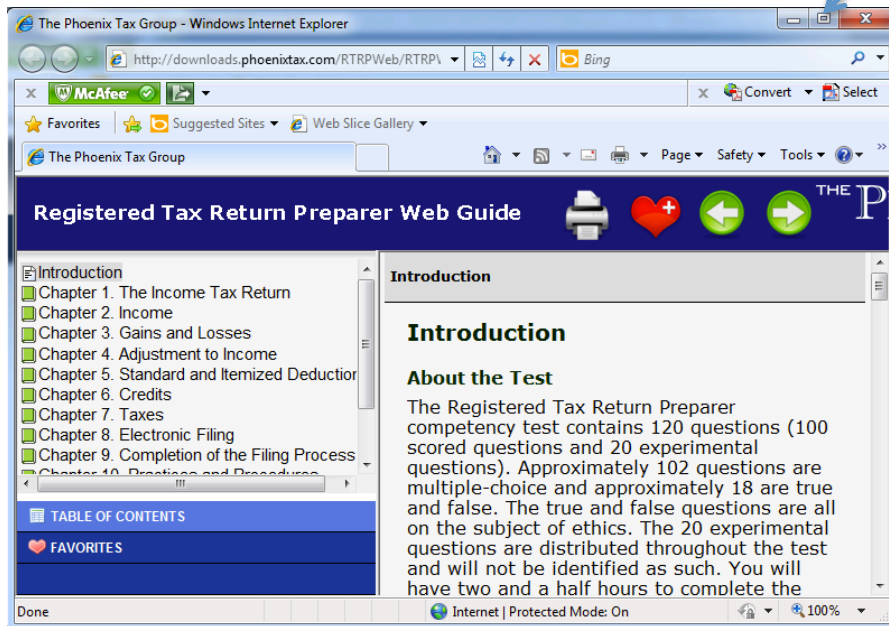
The Phoenix Tax Group - Windows Internet Explorer

http://downloads.phoenixtax.com/RTRPWeb/RTRP\

Bing

McAfee

Convert

Select

Favorites

Suggested Sites

Web Slice Gallery

The Phoenix Tax Group

Page

Safety

Tools

Registered Tax Return Preparer Web Guide

THE P

Introduction
Chapter 1. The Income Tax Return
Chapter 2. Income
Chapter 3. Gains and Losses
Chapter 4. Adjustment to Income
Chapter 5. Standard and Itemized Deductior
Chapter 6. Credits
Chapter 7. Taxes
Chapter 8. Electronic Filing
Chapter 9. Completion of the Filing Process
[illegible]

TABLE OF CONTENTS

FAVORITES

Introduction

Introduction

About the Test

The Registered Tax Return Preparer competency test contains 120 questions (100 scored questions and 20 experimental questions). Approximately 102 questions are multiple-choice and approximately 18 are true and false. The true and false questions are all on the subject of ethics. The 20 experimental questions are distributed throughout the test and will not be identified as such. You will have two and a half hours to complete the

Done

Internet | Protected Mode: On

100%